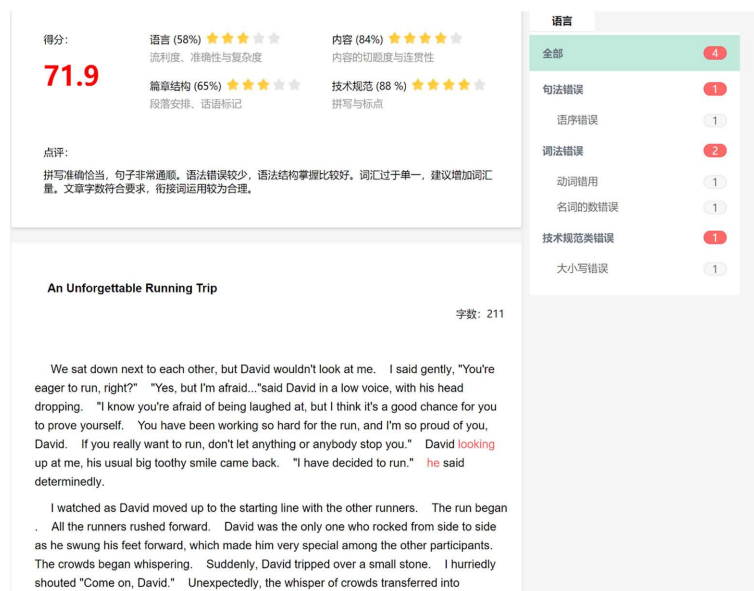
得分:

71.9

语言 (58%)
流利度、准确性与复杂度

内容 (84%)
内容的切题度与连贯性

篇章结构 (65%)
段落安排、话语标记

技术规范 (88 %)
拼写与标点

点评:
拼写准确恰当，句子非常通顺。语法错误较少，语法结构掌握比较好。词汇过于单一，建议增加词汇量。文章字数符合要求，衔接词运用较为合理。

An Unforgettable Running Trip

字数: 211

We sat down next to each other, but David wouldn't look at me. I said gently, "You're eager to run, right?" "Yes, but I'm afraid..."said David in a low voice, with his head dropping. "I know you're afraid of being laughed at, but I think it's a good chance for you to prove yourself. You have been working so hard for the run, and I'm so proud of you, David. If you really want to run, don't let anything or anybody stop you." David looking up at me, his usual big toothy smile came back. "I have decided to run." he said determinedly.

I watched as David moved up to the starting line with the other runners. The run began . All the runners rushed forward. David was the only one who rocked from side to side as he swung his feet forward, which made him very special among the other participants. The crowds began whispering. Suddenly, David tripped over a small stone. I hurriedly shouted "Come on, David." Unexpectedly, the whisper of crowds transferred into

语言

全部 4

句法错误 1

语序错误 1

词法错误 2

动词错用 1

名词的数错误 1

技术规范类错误 1

大小写错误 1